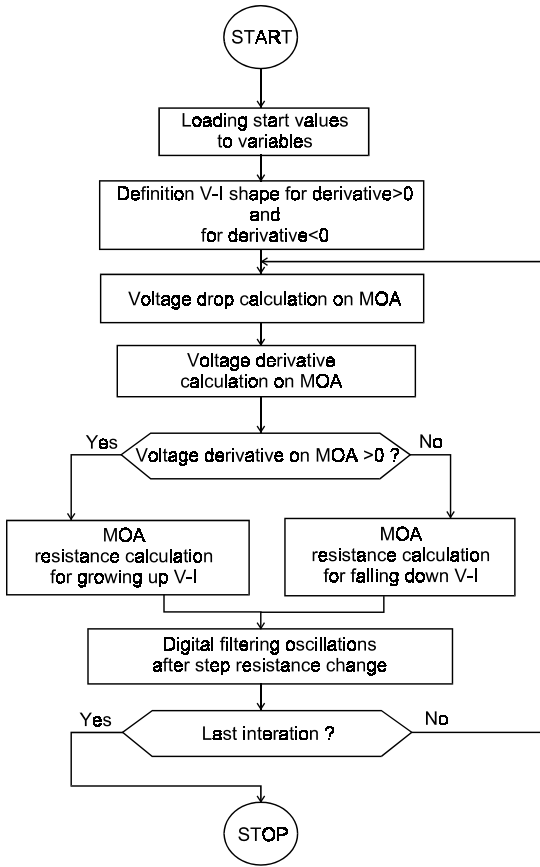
START

Loading start values to variables

Definition V-I shape for derivative>0
and
for derivative<0

Voltage drop calculation on MOA

Voltage derivative calculation on MOA

Yes

Voltage derivative on MOA >0 ?

No

MOA
resistance calculation
for growing up V-I

MOA
resistance calculation
for falling down V-I

Digital filtering oscillations after step resistance change

Yes

Last interation ?

No

STOP